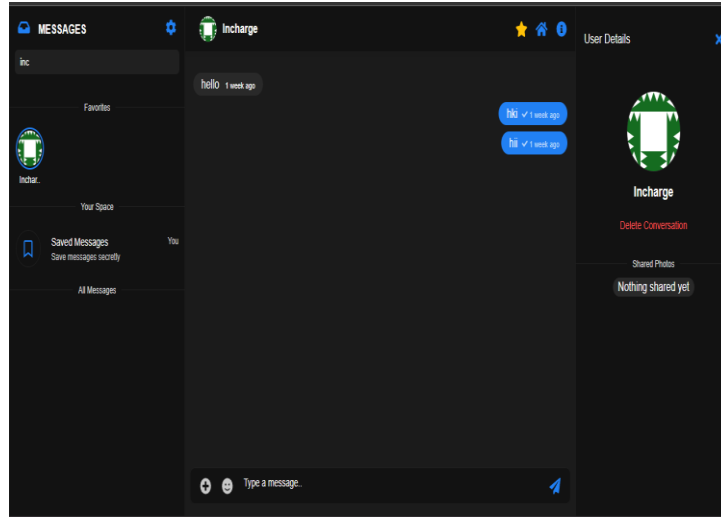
MESSAGES

inc

Favorites

Inchar..

Your Space

Saved Messages
Save messages secretly
You

All Messages

Incharge

hello 1 week ago

hkl ✓ 1 week ago

hii ✓ 1 week ago

Type a message..

User Details

Incharge

Delete Conversation

Shared Photos

Nothing shared yet